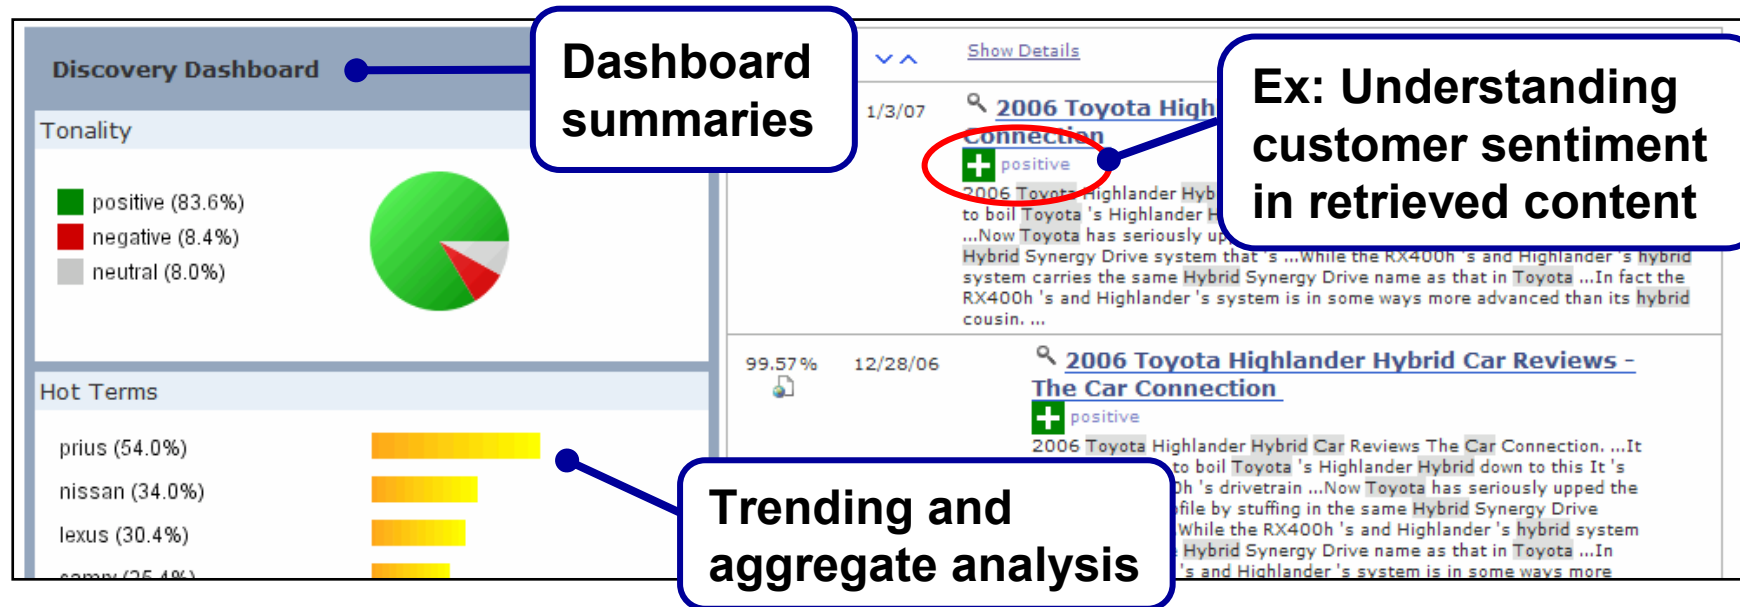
Discovery Dashboard

Dashboard summaries

Tonality

positive (83.6%)
negative (8.4%)
neutral (8.0%)

Hot Terms

prius (54.0%)
nissan (34.0%)
lexus (30.4%)
camry (25.4%)

Show Details

1/3/07

2006 Toyota High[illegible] Connection

positive

2006 Toyota Highlander Hyb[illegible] to boil Toyota 's Highlander H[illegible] ...Now Toyota has seriously up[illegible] Hybrid Synergy Drive system that 's ...While the RX400h 's and Highlander 's hybrid system carries the same Hybrid Synergy Drive name as that in Toyota ...In fact the RX400h 's and Highlander 's system is in some ways more advanced than its hybrid cousin. ...

Ex: Understanding customer sentiment in retrieved content

99.57%

12/28/06

2006 Toyota Highlander Hybrid Car Reviews - The Car Connection

positive

2006 Toyota Highlander Hybrid Car Reviews The Car Connection. ...It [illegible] to boil Toyota 's Highlander Hybrid down to this It 's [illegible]0h 's drivetrain ...Now Toyota has seriously upped the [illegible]file by stuffing in the same Hybrid Synergy Drive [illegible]While the RX400h 's and Highlander 's hybrid system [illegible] Hybrid Synergy Drive name as that in Toyota ...In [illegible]'s and Highlander 's system is in some ways more

Trending and aggregate analysis